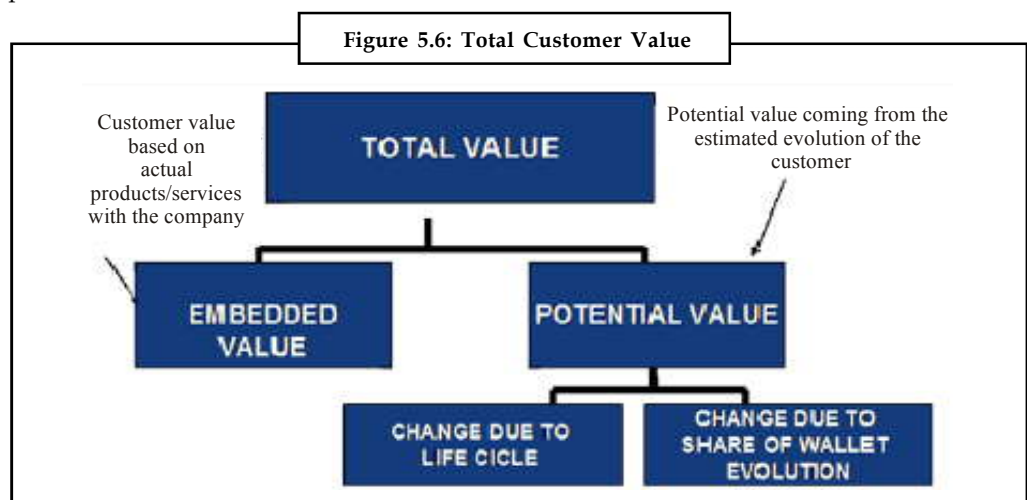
Figure 5.6: Total Customer Value

Customer value based on actual products/services with the company

TOTAL VALUE

Potential value coming from the estimated evolution of the customer

EMBEDDED VALUE

POTENTIAL VALUE

CHANGE DUE TO LIFE CICLE

CHANGE DUE TO SHARE OF WALLET EVOLUTION